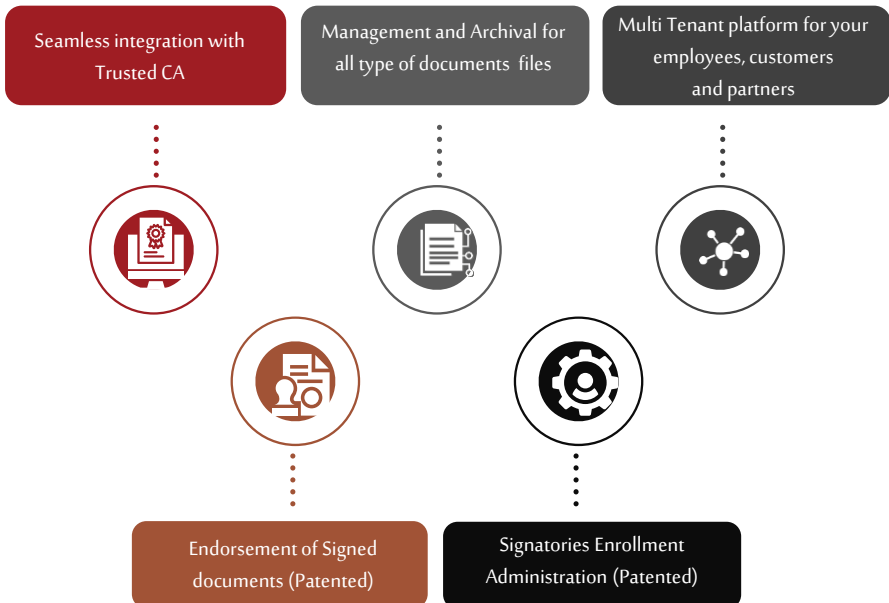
Seamless integration with Trusted CA

Management and Archival for all type of documents files

Multi Tenant platform for your employees, customers and partners

Endorsement of Signed documents (Patented)

Signatories Enrollment Administration (Patented)